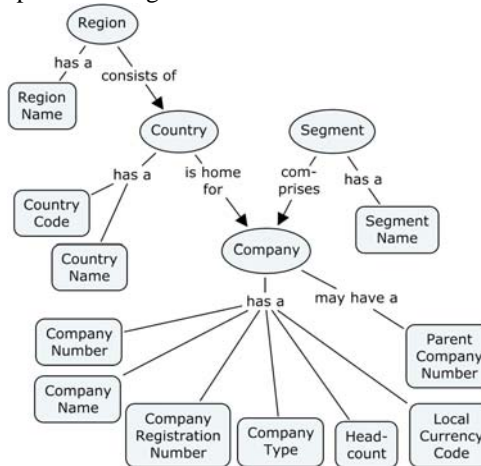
Region
has a
consists of
Region Name
Country
Segment
has a
is home for
com-prises
has a
Country Code
Segment Name
Country Name
Company
has a
may have a
Company Number
Parent Company Number
Company Name
Company Registration Number
Company Type
Head-count
Local Currency Code